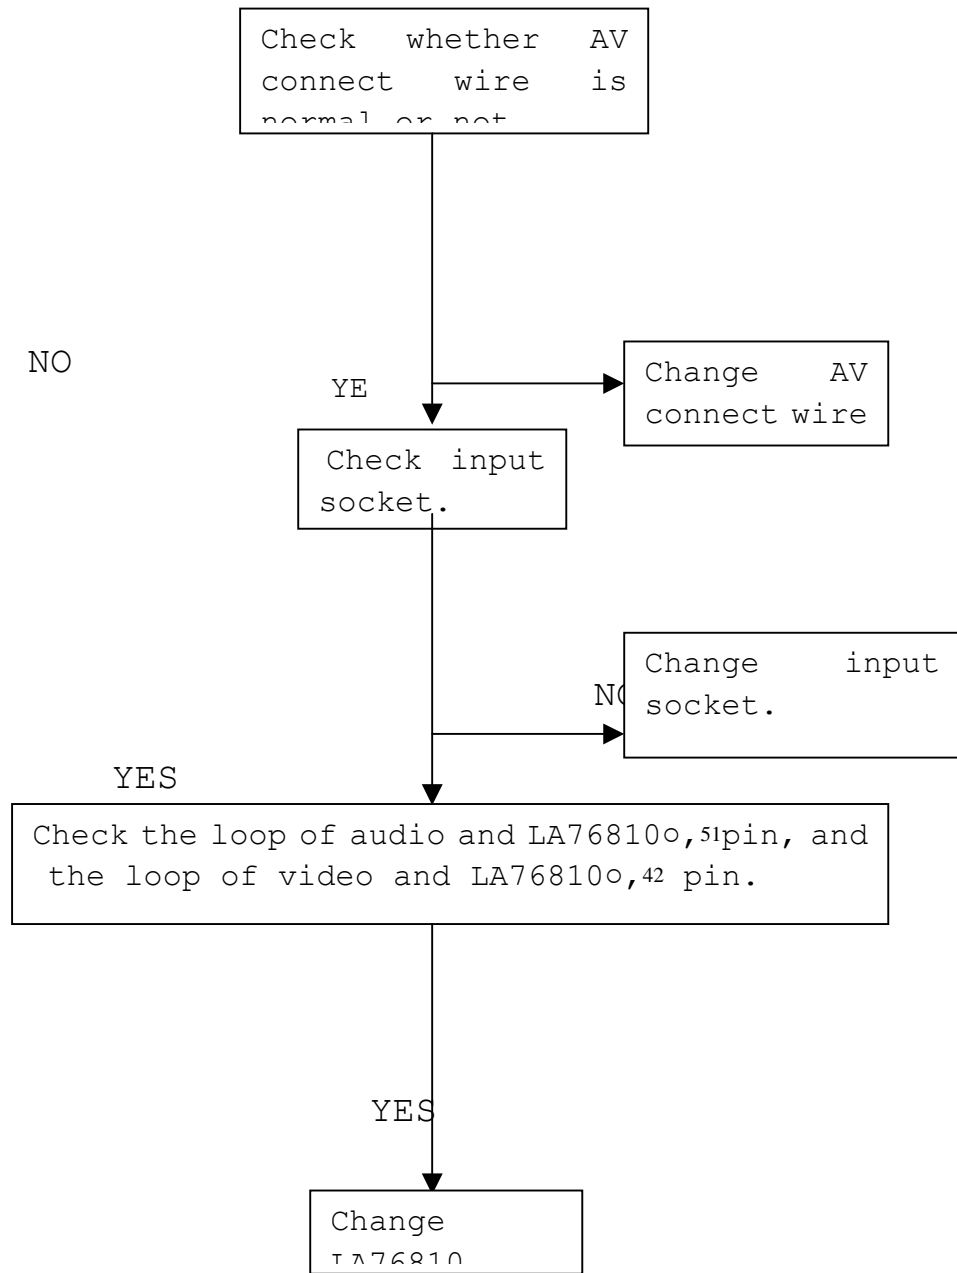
Check whether AV connect wire is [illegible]

NO

YE

Change AV connect wire

Check input socket.

NO

Change input socket.

YES

Check the loop of audio and LA76810○,51pin, and the loop of video and LA76810○,42 pin.

YES

Change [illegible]